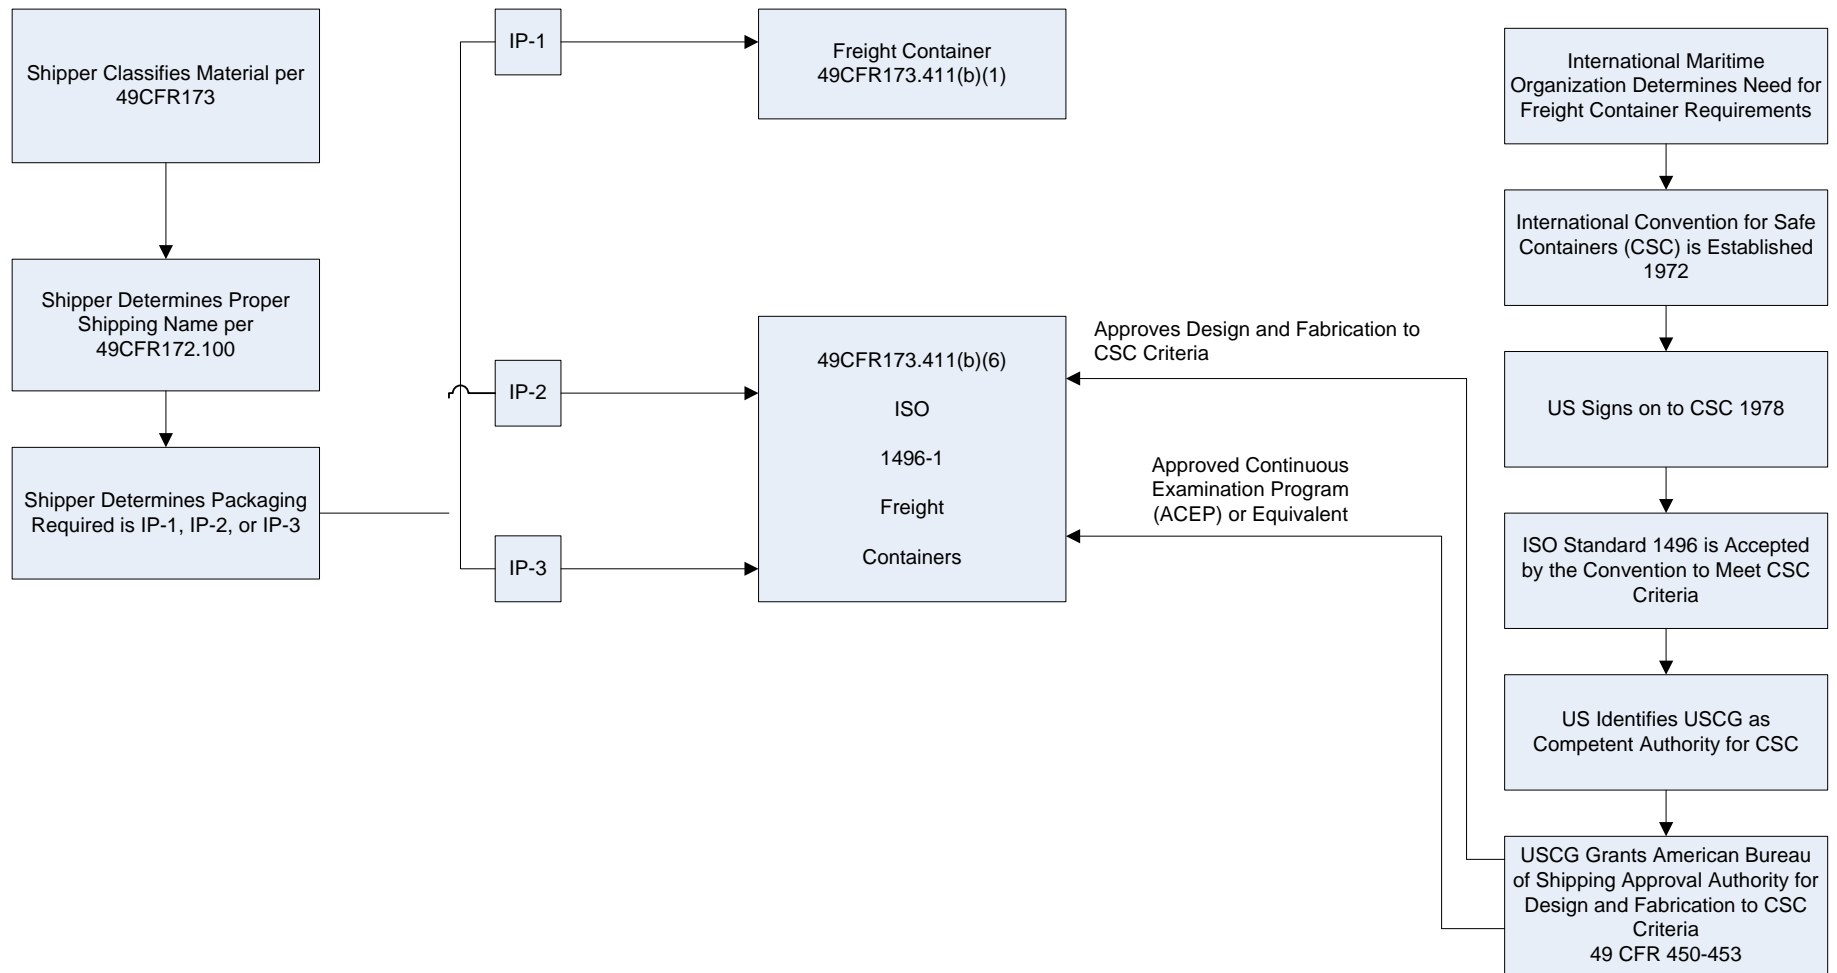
Shipper Classifies Material per 49CFR173

Shipper Determines Proper Shipping Name per 49CFR172.100

Shipper Determines Packaging Required is IP-1, IP-2, or IP-3

IP-1

IP-2

IP-3

Freight Container 49CFR173.411(b)(1)

49CFR173.411(b)(6)

ISO

1496-1

Freight

Containers

Approves Design and Fabrication to CSC Criteria

Approved Continuous Examination Program (ACEP) or Equivalent

International Maritime Organization Determines Need for Freight Container Requirements

International Convention for Safe Containers (CSC) is Established 1972

US Signs on to CSC 1978

ISO Standard 1496 is Accepted by the Convention to Meet CSC Criteria

US Identifies USCG as Competent Authority for CSC

USCG Grants American Bureau of Shipping Approval Authority for Design and Fabrication to CSC Criteria
49 CFR 450-453